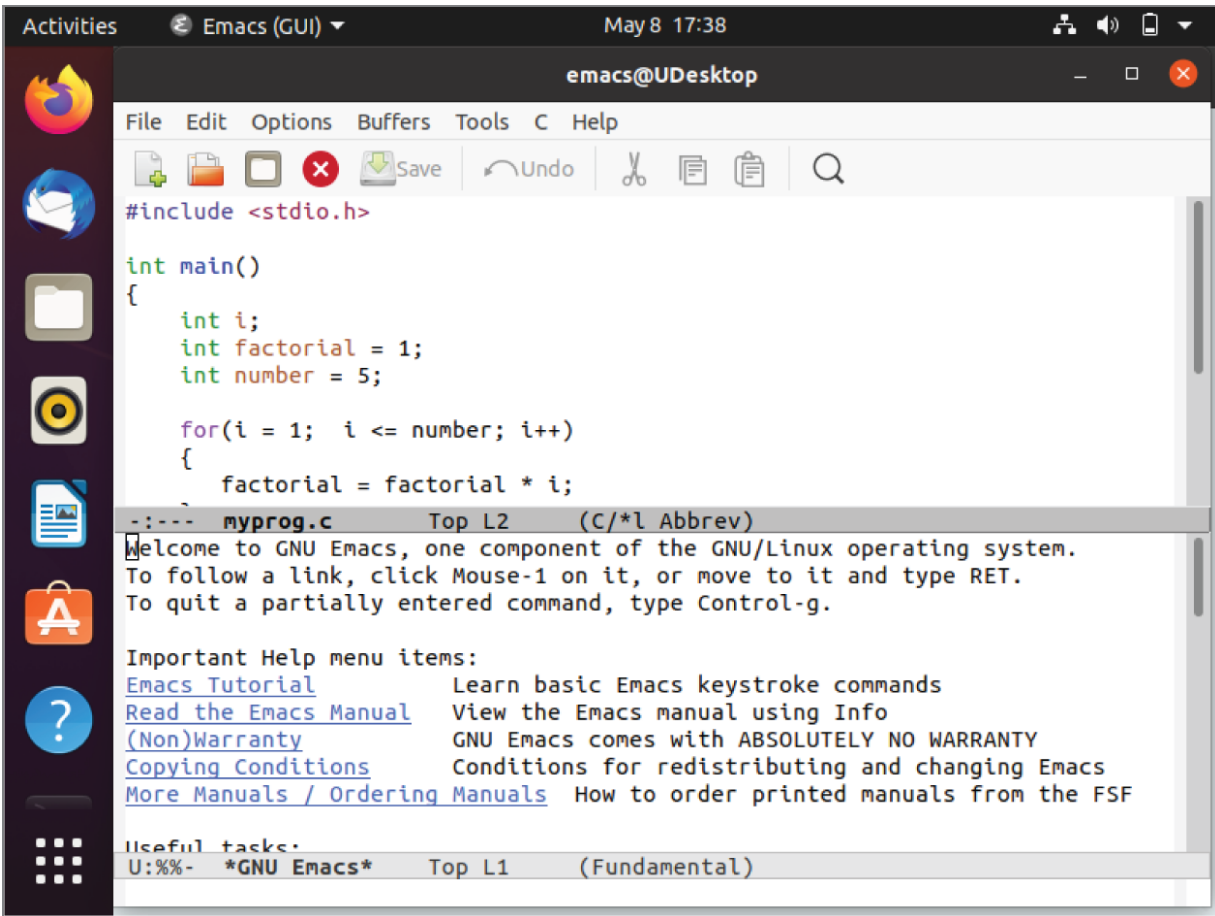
Activities Emacs (GUI) May 8 17:38

emacs@UDesktop

File Edit Options Buffers Tools C Help

Save Undo

#include <stdio.h>

int main()
{
    int i;
    int factorial = 1;
    int number = 5;

    for(i = 1; i <= number; i++)
    {
      factorial = factorial * i;

-:--- myprog.c Top L2 (C/*l Abbrev)

Welcome to GNU Emacs, one component of the GNU/Linux operating system.
To follow a link, click Mouse-1 on it, or move to it and type RET.
To quit a partially entered command, type Control-g.

Important Help menu items:
Emacs Tutorial Learn basic Emacs keystroke commands
Read the Emacs Manual View the Emacs manual using Info
(Non)Warranty GNU Emacs comes with ABSOLUTELY NO WARRANTY
Copying Conditions Conditions for redistributing and changing Emacs
More Manuals / Ordering Manuals How to order printed manuals from the FSF

Useful tasks:
U:%%- *GNU Emacs* Top L1 (Fundamental)